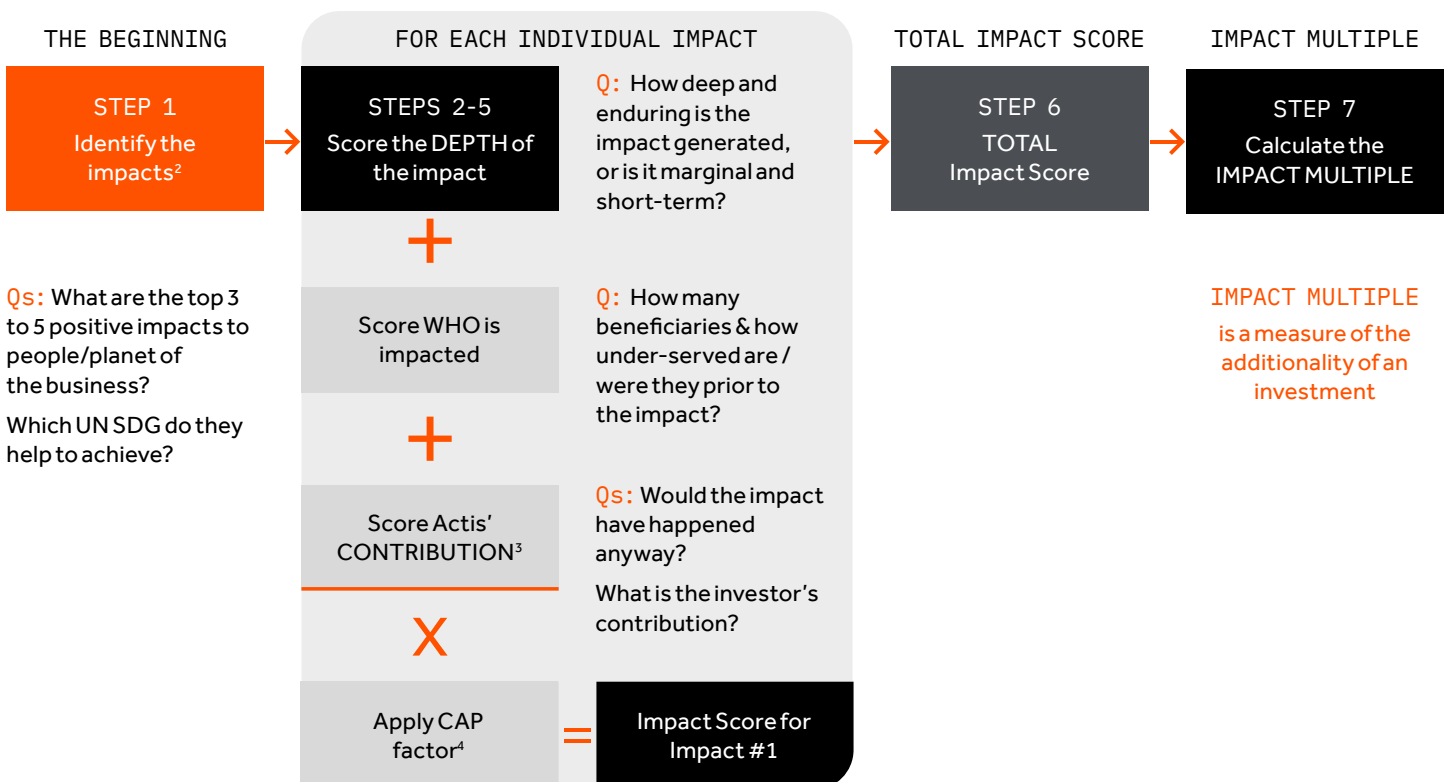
THE BEGINNING

STEP 1
Identify the impacts$^2$

Qs: What are the top 3 to 5 positive impacts to people/planet of the business?

Which UN SDG do they help to achieve?

FOR EACH INDIVIDUAL IMPACT

STEPS 2-5
Score the DEPTH of the impact

Q: How deep and enduring is the impact generated, or is it marginal and short-term?

+

Score WHO is impacted

Q: How many beneficiaries & how under-served are / were they prior to the impact?

+

Score Actis' CONTRIBUTION$^3$

Qs: Would the impact have happened anyway?

What is the investor's contribution?

X

Apply CAP factor$^4$

=

Impact Score for Impact #1

TOTAL IMPACT SCORE

STEP 6
TOTAL Impact Score

IMPACT MULTIPLE

STEP 7
Calculate the IMPACT MULTIPLE

IMPACT MULTIPLE is a measure of the additionality of an investment